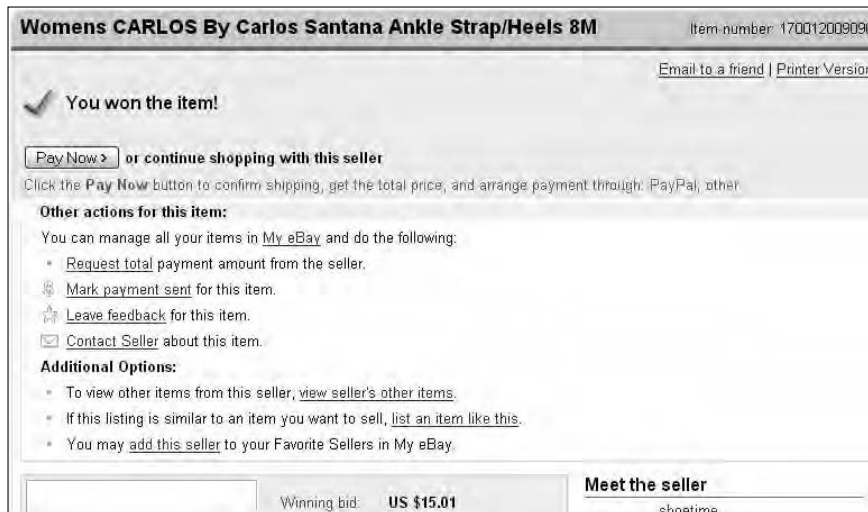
Womens CARLOS By Carlos Santana Ankle Strap/Heels 8M

Item number: 17001200909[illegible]

Email to a friend | Printer Versio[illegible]

You won the item!

Pay Now > or continue shopping with this seller

Click the Pay Now button to confirm shipping, get the total price, and arrange payment through: PayPal, other.

Other actions for this item:

You can manage all your items in My eBay and do the following:

- Request total payment amount from the seller.
- Mark payment sent for this item.
- Leave feedback for this item.
- Contact Seller about this item.

Additional Options:

- To view other items from this seller, view seller's other items.
- If this listing is similar to an item you want to sell, list an item like this.
- You may add this seller to your Favorite Sellers in My eBay.

Winning bid: US $15.01

Meet the seller

shoetime